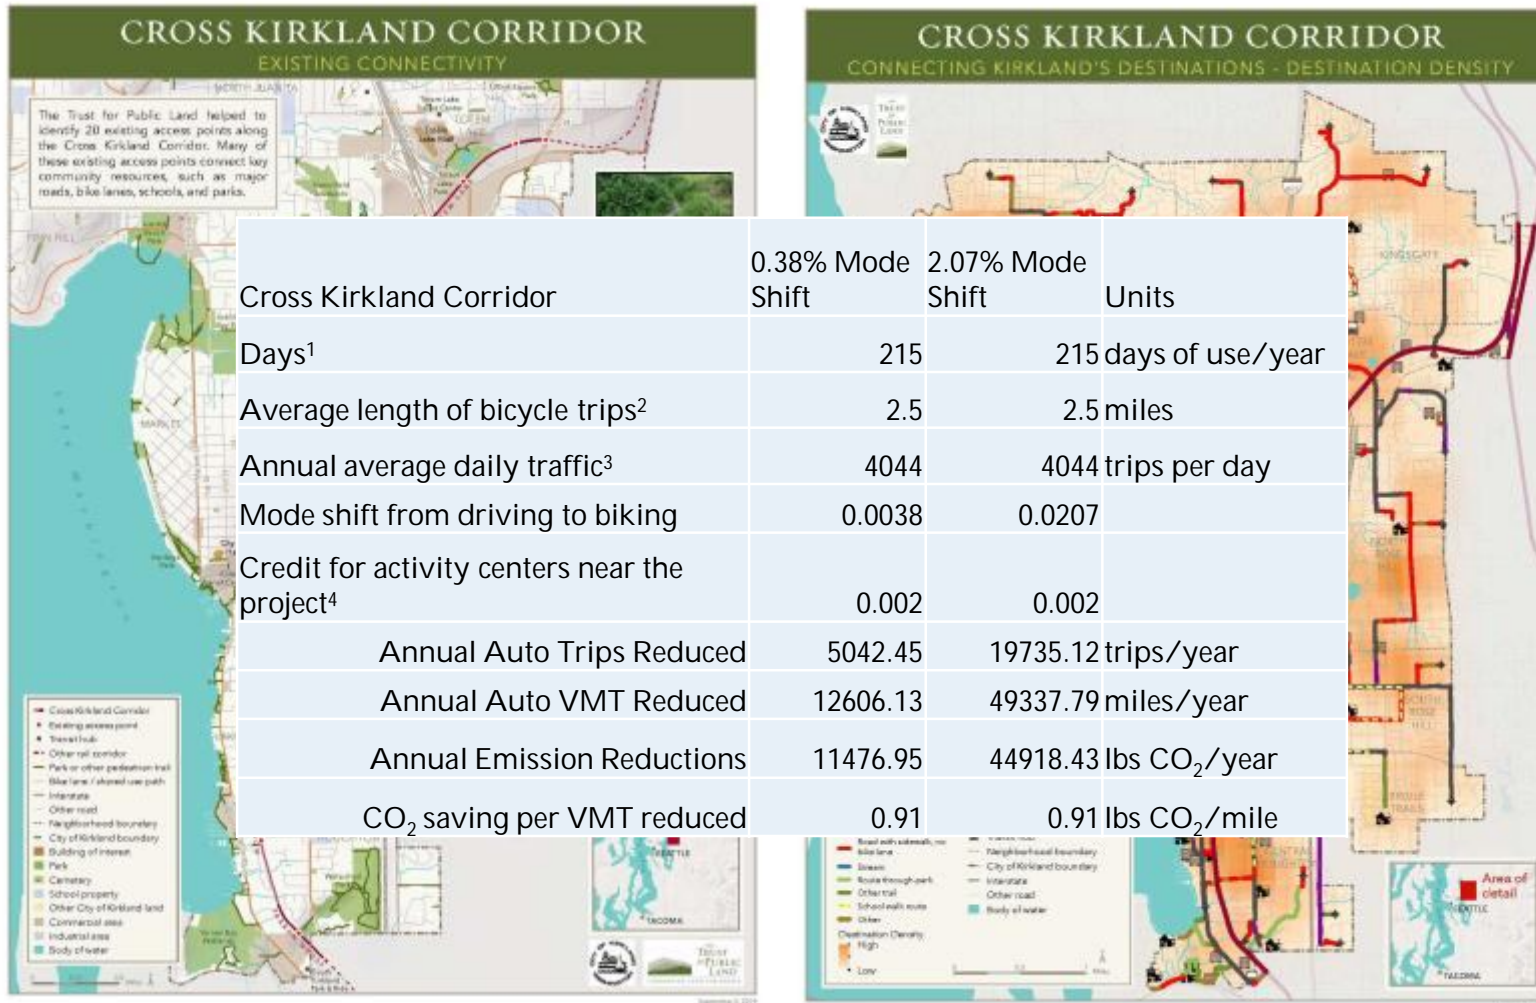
CROSS KIRKLAND CORRIDOR
EXISTING CONNECTIVITY

The Trust for Public Land helped to identify 20 existing access points along the Cross Kirkland Corridor. Many of these existing access points connect key community resources, such as major roads, bike lanes, schools, and parks.

CROSS KIRKLAND CORRIDOR
CONNECTING KIRKLAND'S DESTINATIONS - DESTINATION DENSITY

| Cross Kirkland Corridor | 0.38% Mode Shift | 2.07% Mode Shift | Units |
|---|---|---|---|
| Days¹ | 215 | 215 | days of use/year |
| Average length of bicycle trips² | 2.5 | 2.5 | miles |
| Annual average daily traffic³ | 4044 | 4044 | trips per day |
| Mode shift from driving to biking | 0.0038 | 0.0207 | |
| Credit for activity centers near the project⁴ | 0.002 | 0.002 | |
| Annual Auto Trips Reduced | 5042.45 | 19735.12 | trips/year |
| Annual Auto VMT Reduced | 12606.13 | 49337.79 | miles/year |
| Annual Emission Reductions | 11476.95 | 44918.43 | lbs $CO_2$/year |
| $CO_2$ saving per VMT reduced | 0.91 | 0.91 | lbs $CO_2$/mile |

Area of detail
SEATTLE
TACOMA